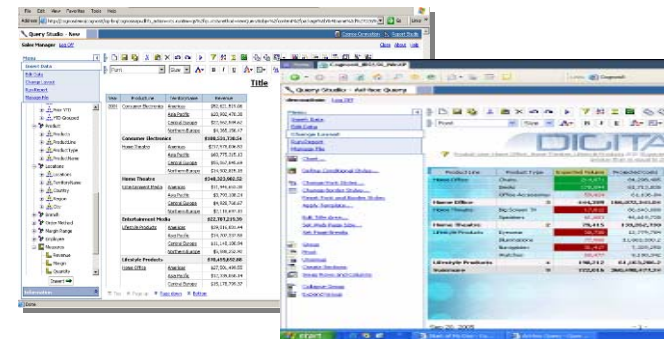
File Edit View Favorites Tools Help

Address

Query Studio - New

Sales Manager Log Off

Menu

Insert Data

Edit Data

Change Layout

Run Report

Manage File

Title

| Year | Product line | Sales territory | Revenue |
|---|---|---|---|
| 2005 | Consumer Electronics | Americas | |
| | | Asia Pacific | |
| | | Central Europe | |
| | | Northern Europe | |
| | Consumer Electronics | | |
| | Home Theatre | Americas | |
| | | Asia Pacific | |
| | | Central Europe | |
| | | Northern Europe | |
| | Home Theatre | | |
| | Entertainment Media | Americas | |
| | | Asia Pacific | |
| | | Central Europe | |
| | | Northern Europe | |
| | Entertainment Media | | |
| | Lifestyle Products | Americas | |
| | | Asia Pacific | |
| | | Central Europe | |
| | | Northern Europe | |
| | Lifestyle Products | | |
| | Home Office | Americas | |
| | | Asia Pacific | |
| | | Central Europe | |
| | | Northern Europe | |

Product
Products
Product line
Product type
Locations
Territory Name
Country
Region
City
Time
Order Method
Margin Range
Employee
Measures
Revenue
Margin
Quantity

Insert

Information

Done

Query Studio - Ad Hoc Query

Insert Data

Edit Data

Change Layout

Run Report

Manage File

Chart...

Define Conditional Styles...

Change Font Styles...

Change Border Styles...

Reset Font and Border Styles...

Apply Template...

Edit Title Area...

Set Web Page Size...

Set Page Breaks...

Group

Pivot

Ungroup

Swap Rows and Columns

Collapse Group

Expand Group

DIGITA

| Product Line | Product Type | Expected Volume | Projected Costs |
|---|---|---|---|
| Home Office | Chairs | | |
| | Desks | | |
| | Office Accessories | | |
| Home Office | | | |
| Home Theatre | Big Screen TV | | |
| | Speakers | | |
| Home Theatre | | | |
| Lifestyle Products | Eyewear | | |
| | Illuminations | | |
| | Sunglasses | | |
| | Watches | | |
| Lifestyle Products | | | |
| Summary | | | |

start